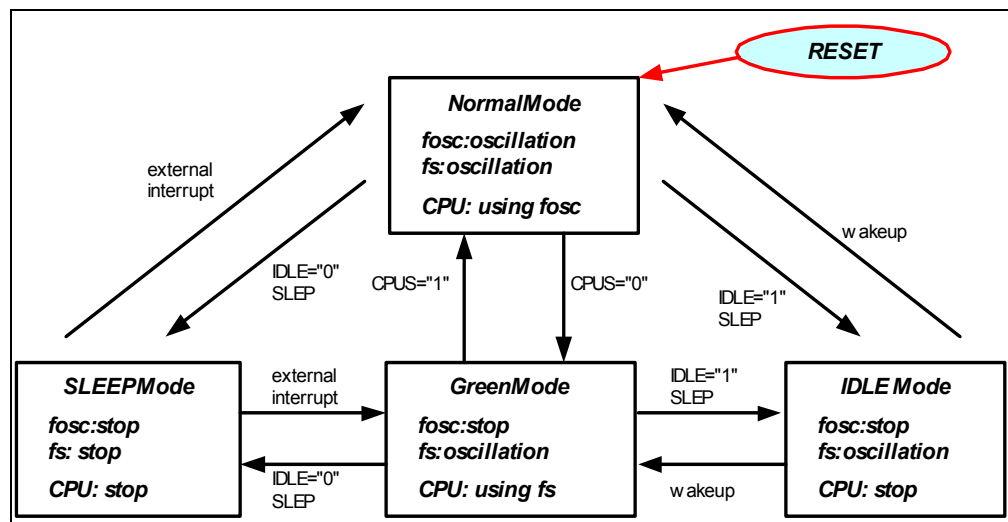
RESET

NormalMode
fosc:oscillation
fs:oscillation
CPU: using fosc

external interrupt

IDLE="0"
SLEP

CPUS="1"

CPUS="0"

wakeup

IDLE="1"
SLEP

SLEEPMode
fosc:stop
fs: stop
CPU: stop

external interrupt

IDLE="0"
SLEP

GreenMode
fosc:stop
fs:oscillation
CPU: using fs

IDLE="1"
SLEP

wakeup

IDLE Mode
fosc:stop
fs:oscillation
CPU: stop